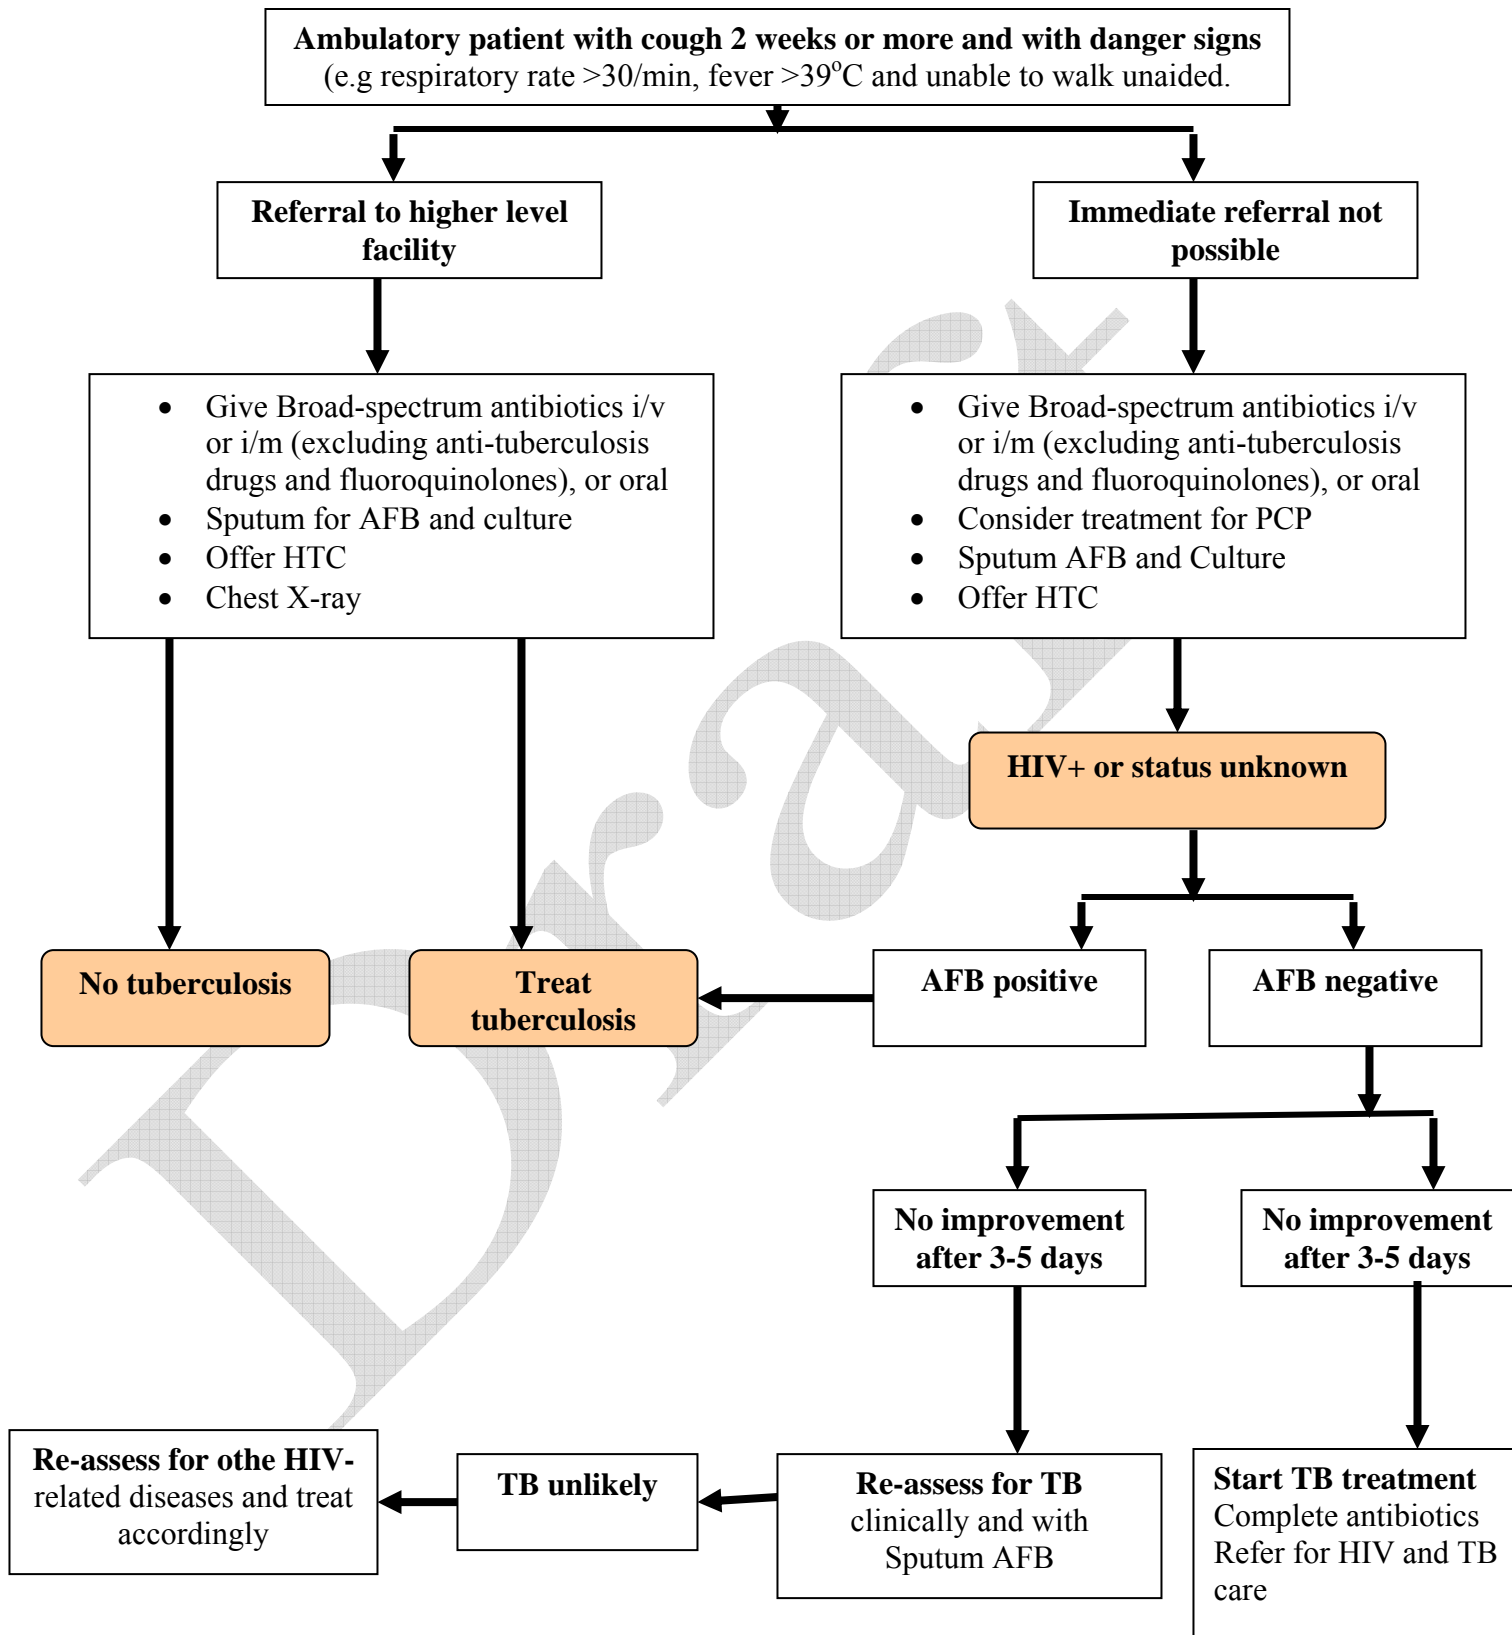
**Ambulatory patient with cough 2 weeks or more and with danger signs**
(e.g respiratory rate >30/min, fever >39$^{o}$C and unable to walk unaided.

**Referral to higher level facility**

**Immediate referral not possible**

- Give Broad-spectrum antibiotics i/v or i/m (excluding anti-tuberculosis drugs and fluoroquinolones), or oral
- Sputum for AFB and culture
- Offer HTC
- Chest X-ray

- Give Broad-spectrum antibiotics i/v or i/m (excluding anti-tuberculosis drugs and fluoroquinolones), or oral
- Consider treatment for PCP
- Sputum AFB and Culture
- Offer HTC

**HIV+ or status unknown**

**No tuberculosis**

**Treat tuberculosis**

**AFB positive**

**AFB negative**

**No improvement after 3-5 days**

**No improvement after 3-5 days**

**Re-assess for othe HIV-** related diseases and treat accordingly

**TB unlikely**

**Re-assess for TB** clinically and with Sputum AFB

**Start TB treatment**
Complete antibiotics
Refer for HIV and TB care

Draft